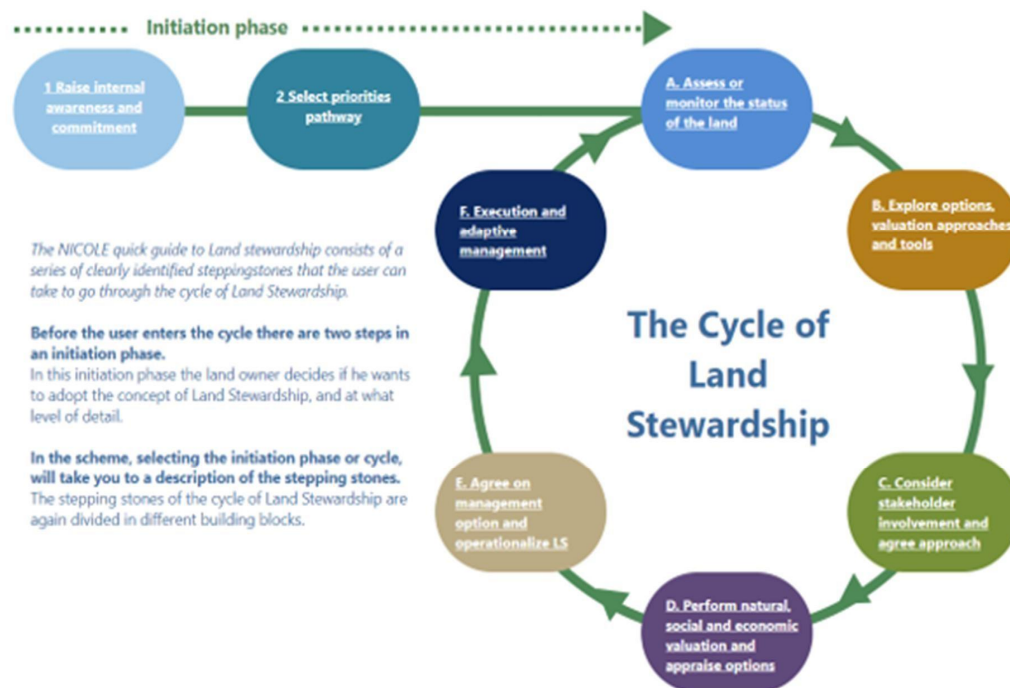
Initiation phase

1 Raise internal awareness and commitment

2 Select priorities pathway

A. Assess or monitor the status of the land

B. Explore options, valuation approaches and tools

C. Consider stakeholder involvement and agree approach

D. Perform natural, social and economic valuation and appraise options

E. Agree on management option and operationalize LS

F. Execution and adaptive management

The Cycle of Land Stewardship

The NICOLE quick guide to Land stewardship consists of a series of clearly identified steppingstones that the user can take to go through the cycle of Land Stewardship.

Before the user enters the cycle there are two steps in an initiation phase.
In this initiation phase the land owner decides if he wants to adopt the concept of Land Stewardship, and at what level of detail.

In the scheme, selecting the initiation phase or cycle, will take you to a description of the stepping stones.
The stepping stones of the cycle of Land Stewardship are again divided in different building blocks.